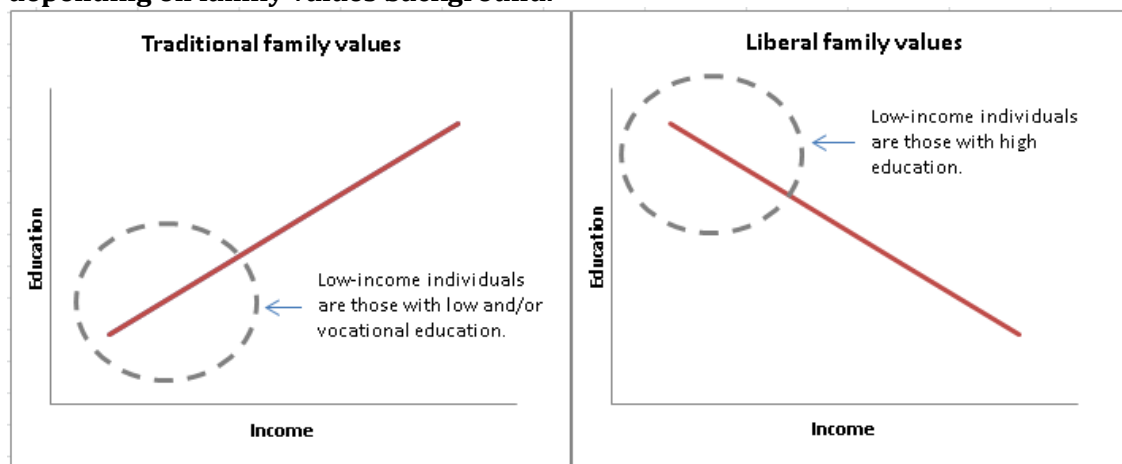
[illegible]

Traditional family values

Education

Low-income individuals are those with low and/or vocational education.

Income

Liberal family values

Low-income individuals are those with high education.

Education

Income